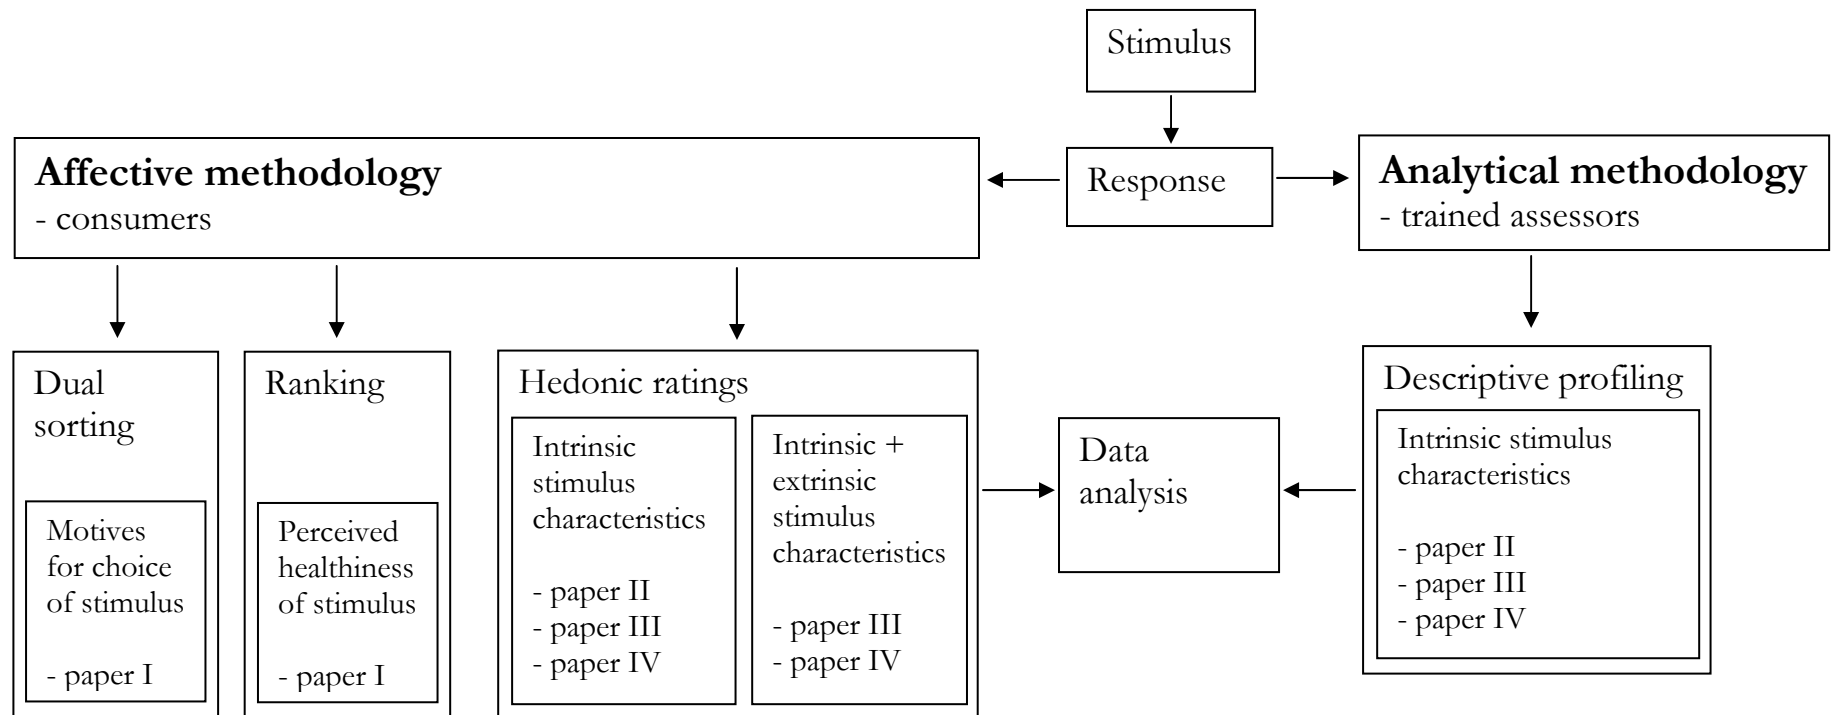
Stimulus

Response

Affective methodology
- consumers

Analytical methodology
- trained assessors

Dual sorting

Motives for choice of stimulus

- paper I

Ranking

Perceived healthiness of stimulus

- paper I

Hedonic ratings

Intrinsic stimulus characteristics

- paper II
- paper III
- paper IV

Intrinsic + extrinsic stimulus characteristics

- paper III
- paper IV

Data analysis

Descriptive profiling

Intrinsic stimulus characteristics

- paper II
- paper III
- paper IV